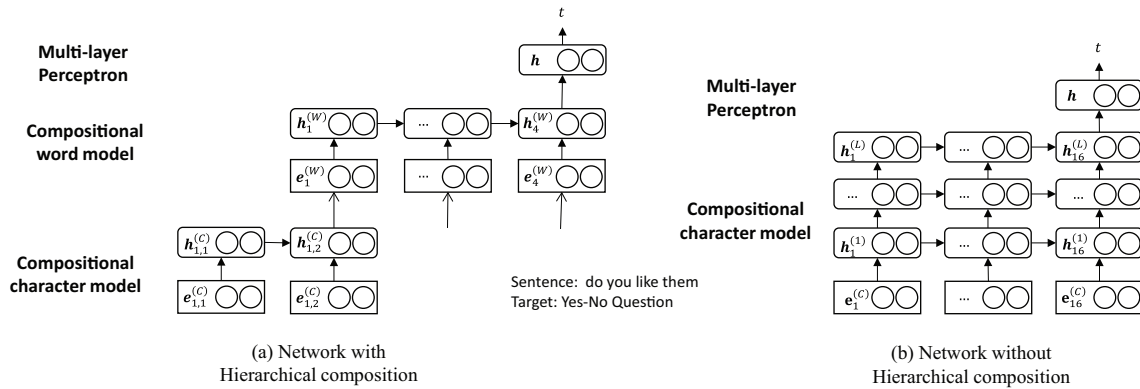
$t$

Multi-layer Perceptron

$\boldsymbol{h}$

Compositional word model

$\boldsymbol{h}_1^{(W)}$

...

$\boldsymbol{h}_4^{(W)}$

$\boldsymbol{e}_1^{(W)}$

...

$\boldsymbol{e}_4^{(W)}$

$\boldsymbol{h}_{1,1}^{(C)}$

$\boldsymbol{h}_{1,2}^{(C)}$

Compositional character model

$\boldsymbol{e}_{1,1}^{(C)}$

$\boldsymbol{e}_{1,2}^{(C)}$

Sentence: do you like them
Target: Yes-No Question

(a) Network with Hierarchical composition

$t$

Multi-layer Perceptron

$\boldsymbol{h}$

$\boldsymbol{h}_1^{(L)}$

...

$\boldsymbol{h}_{16}^{(L)}$

...

...

...

Compositional character model

$\boldsymbol{h}_1^{(1)}$

...

$\boldsymbol{h}_{16}^{(1)}$

$\mathbf{e}_1^{(C)}$

...

$\boldsymbol{e}_{16}^{(C)}$

(b) Network without Hierarchical composition